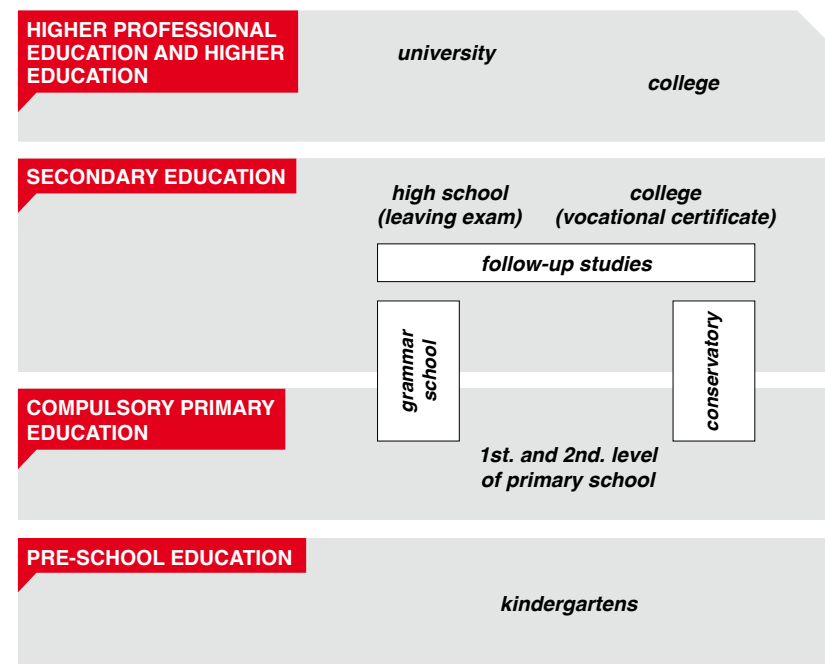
HIGHER PROFESSIONAL EDUCATION AND HIGHER EDUCATION

university

college

SECONDARY EDUCATION

high school (leaving exam)

college (vocational certificate)

follow-up studies

grammar school

conservatory

COMPULSORY PRIMARY EDUCATION

1st. and 2nd. level of primary school

PRE-SCHOOL EDUCATION

kindergartens